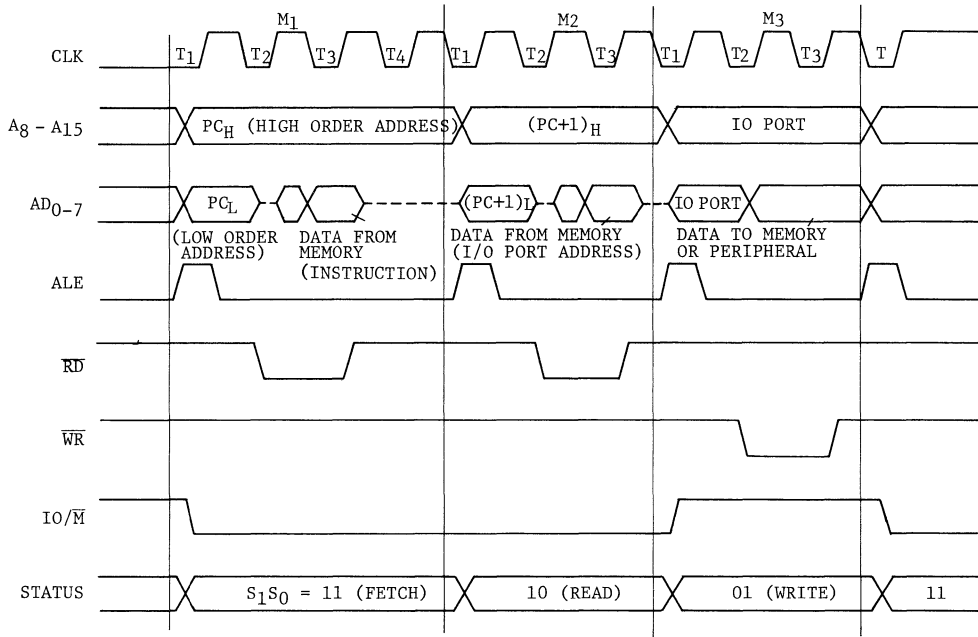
$M_1$ $M_2$ $M_3$

CLK $T_1$ $T_2$ $T_3$ $T_4$ $T_1$ $T_2$ $T_3$ $T_1$ $T_2$ $T_3$ T

$A_8 - A_{15}$ $PC_H$ (HIGH ORDER ADDRESS) $(PC+1)_H$ IO PORT

$AD_{0-7}$ $PC_L$ $(PC+1)_L$ IO PORT

(LOW ORDER ADDRESS) DATA FROM MEMORY (INSTRUCTION) DATA FROM MEMORY (I/O PORT ADDRESS) DATA TO MEMORY OR PERIPHERAL

ALE

$\overline{RD}$

$\overline{WR}$

$IO/\overline{M}$

STATUS $S_1S_0$ = 11 (FETCH) 10 (READ) 01 (WRITE) 11